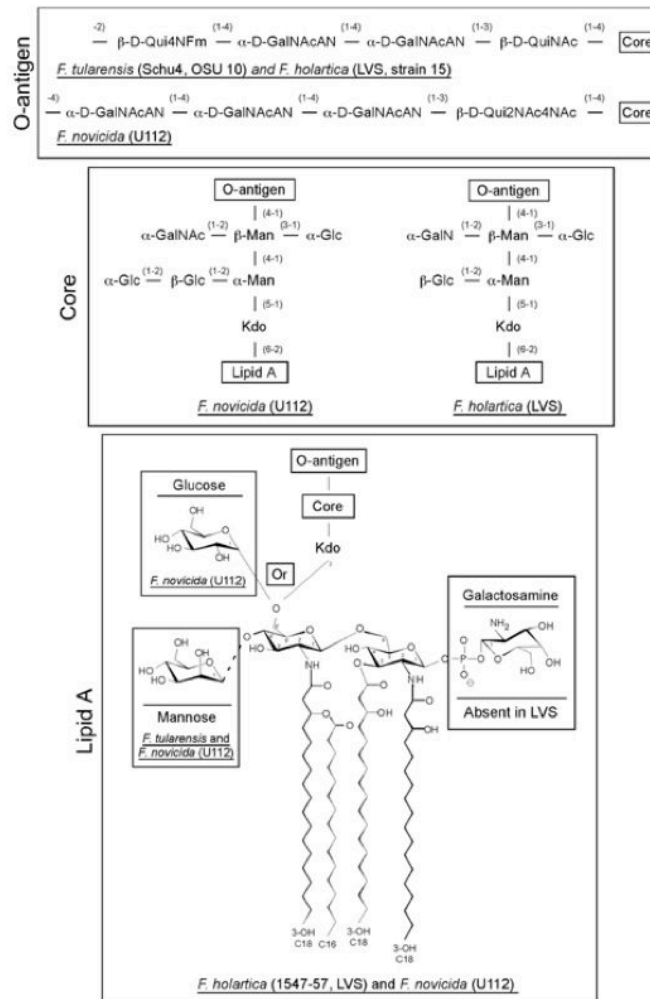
O-antigen

-2) — β-D-Qui4NFm $\overset{(1-4)}{—}$ α-D-GalNAcAN $\overset{(1-4)}{—}$ α-D-GalNAcAN $\overset{(1-3)}{—}$ β-D-QuiNAc $\overset{(1-4)}{—}$ Core

F. tularensis (Schu4, OSU 10) and F. holartica (LVS, strain 15)

-4) — α-D-GalNAcAN $\overset{(1-4)}{—}$ α-D-GalNAcAN $\overset{(1-4)}{—}$ α-D-GalNAcAN $\overset{(1-3)}{—}$ β-D-Qui2NAc4NAc $\overset{(1-4)}{—}$ Core

F. novicida (U112)

Core

O-antigen
(4-1)
α-GalNAc $\overset{(1-2)}{—}$ β-Man $\overset{(3-1)}{—}$ α-Glc
(4-1)
α-Glc $\overset{(1-2)}{—}$ β-Glc $\overset{(1-2)}{—}$ α-Man
(5-1)
Kdo
(6-2)
Lipid A
F. novicida (U112)

O-antigen
(4-1)
α-GalN $\overset{(1-2)}{—}$ β-Man $\overset{(3-1)}{—}$ α-Glc
(4-1)
β-Glc $\overset{(1-2)}{—}$ α-Man
(5-1)
Kdo
(6-2)
Lipid A
F. holartica (LVS)

Lipid A

O-antigen
Core
Kdo

Glucose
OH
HO
HO
OH
F. novicida (U112)

Or

Galactosamine
$NH_2$
OH
OH
OH
Absent in LVS

OH
OH
HO
HO
Mannose
F. tularensis and F. novicida (U112)

HO
NH
HO
NH
OH
OH
O
O

3-OH C18
C16
3-OH C18
3-OH C18

F. holartica (1547-57, LVS) and F. novicida (U112)